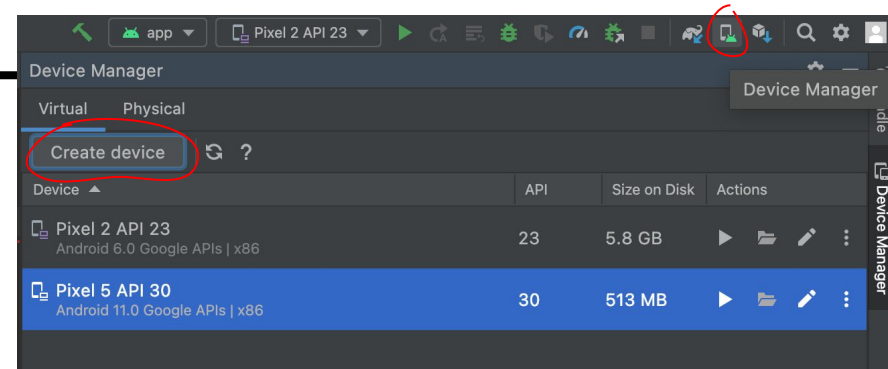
app
Pixel 2 API 23
Device Manager
Device Manager
Virtual Physical
Create device ?

| Device ▲ | API | Size on Disk | Actions |
|---|---|---|---|
| Pixel 2 API 23 Android 6.0 Google APIs \| x86 | 23 | 5.8 GB | |
| Pixel 5 API 30 Android 11.0 Google APIs \| x86 | 30 | 513 MB | |

dle
Device Manager